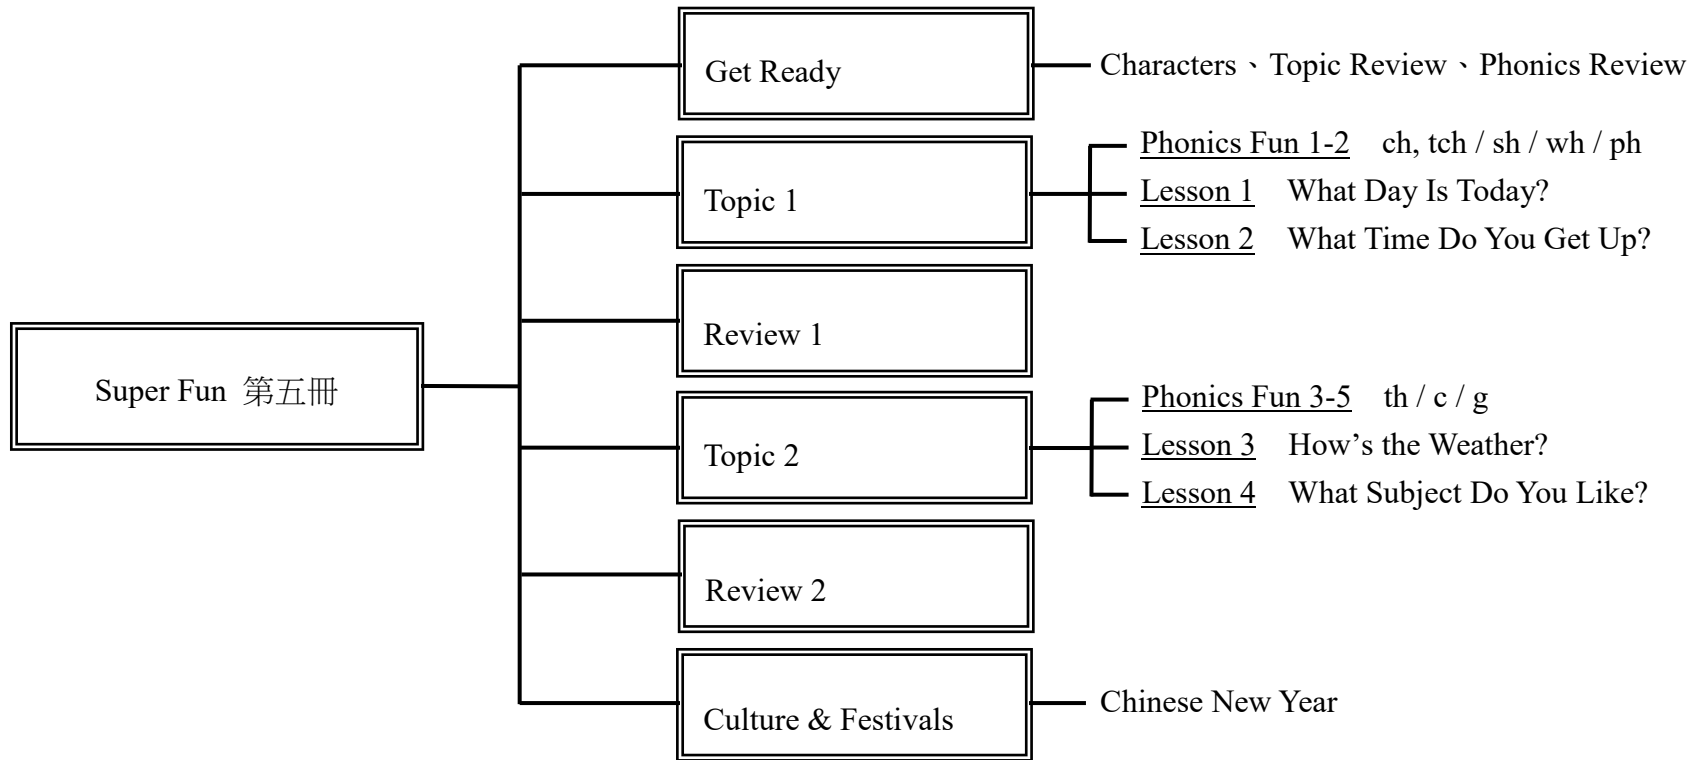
Super Fun 第五冊

Get Ready
Characters、Topic Review、Phonics Review

Topic 1
Phonics Fun 1-2 ch, tch / sh / wh / ph
Lesson 1 What Day Is Today?
Lesson 2 What Time Do You Get Up?

Review 1

Topic 2
Phonics Fun 3-5 th / c / g
Lesson 3 How's the Weather?
Lesson 4 What Subject Do You Like?

Review 2

Culture & Festivals
Chinese New Year